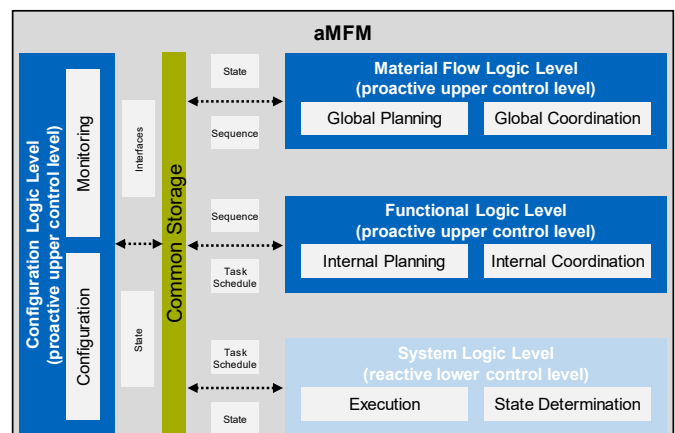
aMFM

Configuration Logic Level
(proactive upper control level)

Monitoring

Configuration

Interfaces

State

Common Storage

State

Sequence

Sequence

Task Schedule

Task Schedule

State

Material Flow Logic Level
(proactive upper control level)

Global Planning

Global Coordination

Functional Logic Level
(proactive upper control level)

Internal Planning

Internal Coordination

System Logic Level
(reactive lower control level)

Execution

State Determination